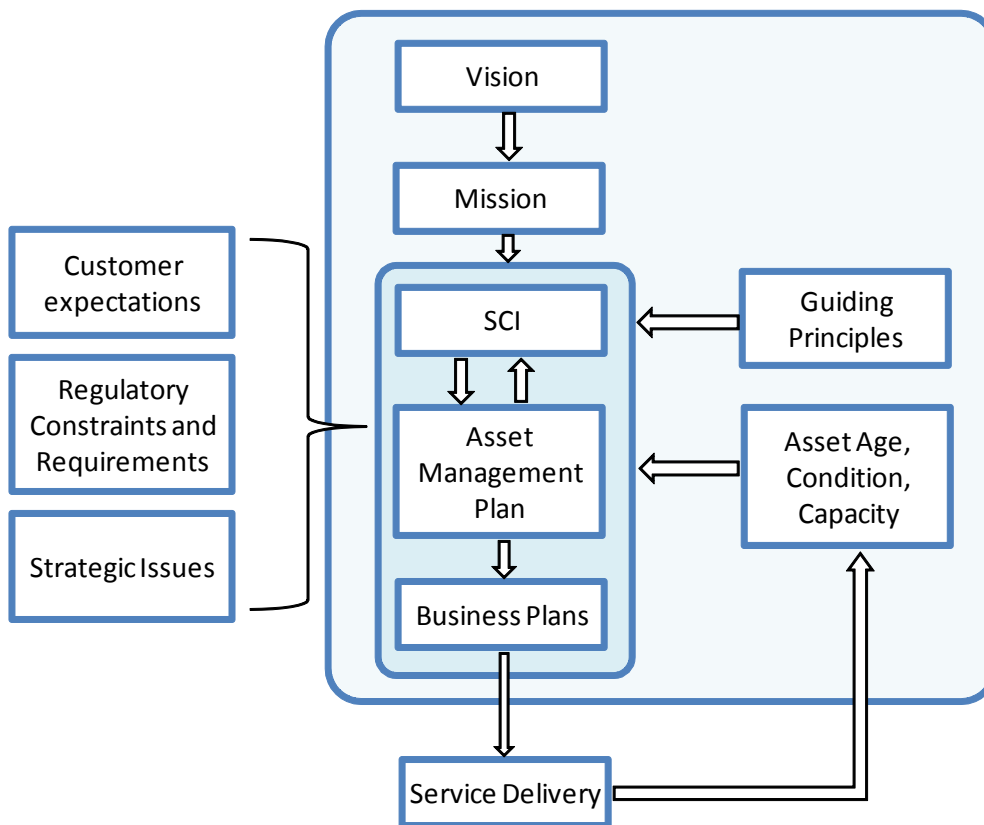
Vision

Mission

Customer expectations

Regulatory Constraints and Requirements

Strategic Issues

SCI

Asset Management Plan

Business Plans

Guiding Principles

Asset Age, Condition, Capacity

Service Delivery